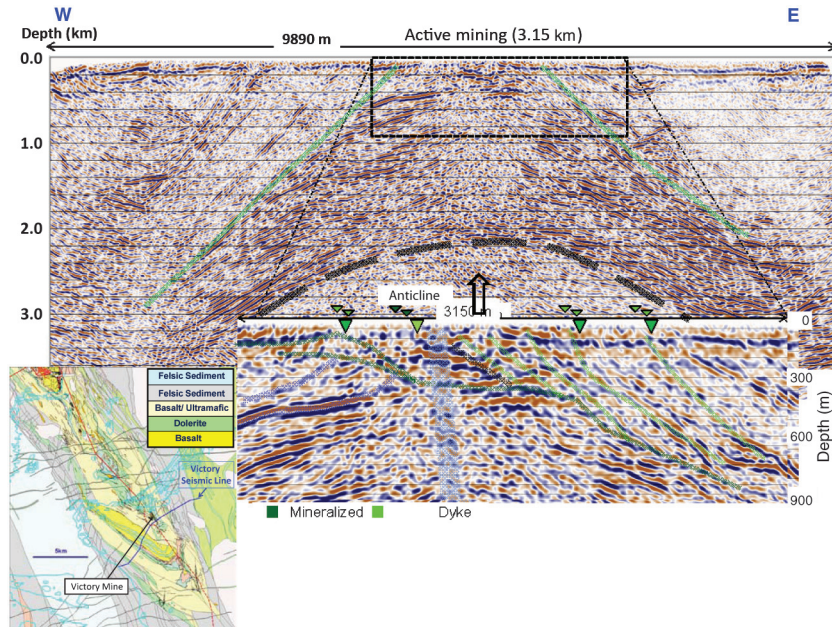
W

E

Depth (km)

9890 m

Active mining (3.15 km)

0.0

1.0

2.0

3.0

Anticline

3150 m

0

300

600

900

Depth (m)

Felsic Sediment

Felsic Sediment

Basalt/ Ultramafic

Dolerite

Basalt

Victory Seismic Line

5km

Victory Mine

Mineralized

Dyke